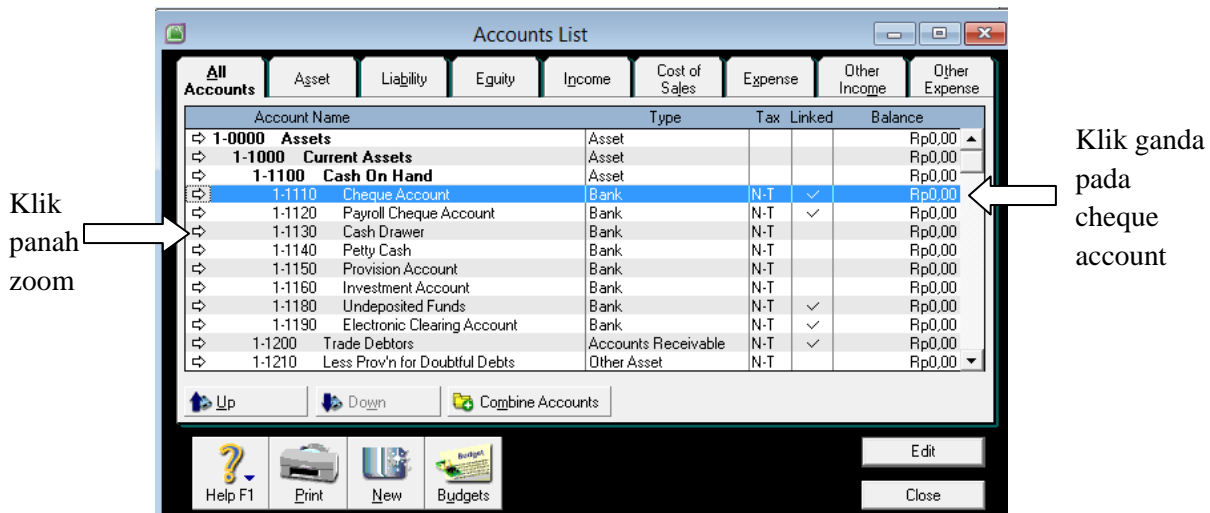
Accounts List

All Accounts | Asset | Liability | Equity | Income | Cost of Sales | Expense | Other Income | Other Expense

| Account Name | Type | Tax | Linked | Balance |
|---|---|---|---|---|
| 1-0000 Assets | Asset | | | Rp0,00 |
| 1-1000 Current Assets | Asset | | | Rp0,00 |
| 1-1100 Cash On Hand | Asset | | | Rp0,00 |
| 1-1110 Cheque Account | Bank | N-T | ✓ | Rp0,00 |
| 1-1120 Payroll Cheque Account | Bank | N-T | ✓ | Rp0,00 |
| 1-1130 Cash Drawer | Bank | N-T | | Rp0,00 |
| 1-1140 Petty Cash | Bank | N-T | | Rp0,00 |
| 1-1150 Provision Account | Bank | N-T | | Rp0,00 |
| 1-1160 Investment Account | Bank | N-T | | Rp0,00 |
| 1-1180 Undeposited Funds | Bank | N-T | ✓ | Rp0,00 |
| 1-1190 Electronic Clearing Account | Bank | N-T | ✓ | Rp0,00 |
| 1-1200 Trade Debtors | Accounts Receivable | N-T | ✓ | Rp0,00 |
| 1-1210 Less Prov'n for Doubtful Debts | Other Asset | N-T | | Rp0,00 |

Up Down Combine Accounts

Help F1 Print New Budgets

Edit

Close

Klik panah zoom

Klik ganda pada cheque account